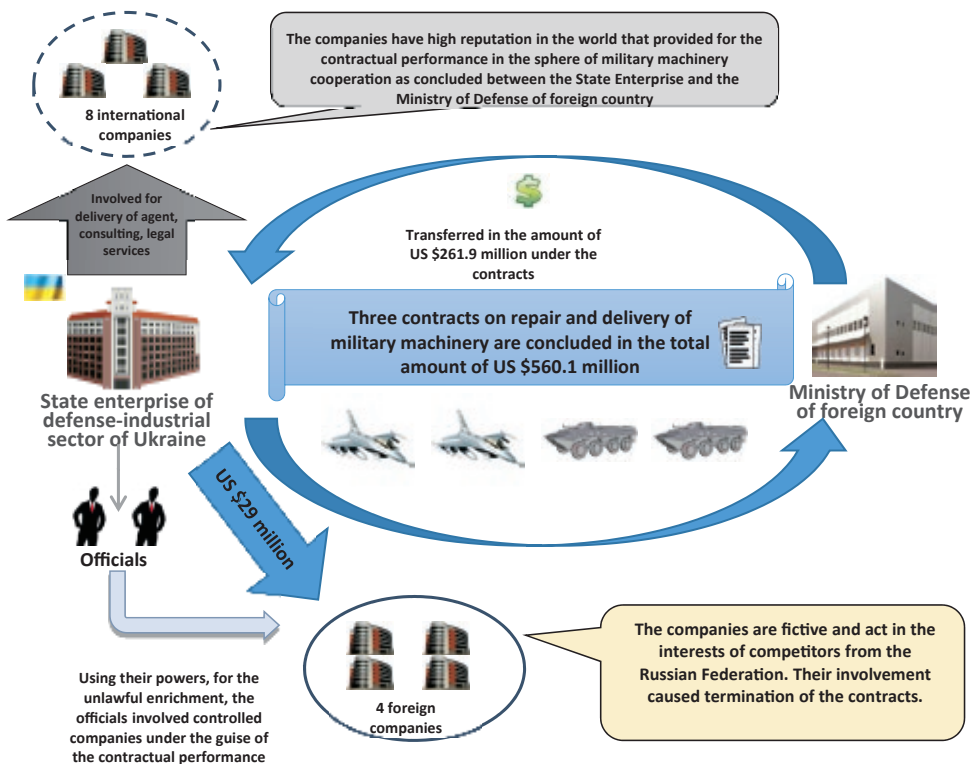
8 international companies

The companies have high reputation in the world that provided for the contractual performance in the sphere of military machinery cooperation as concluded between the State Enterprise and the Ministry of Defense of foreign country

Involved for delivery of agent, consulting, legal services

$

Transferred in the amount of US $261.9 million under the contracts

State enterprise of defense-industrial sector of Ukraine

Three contracts on repair and delivery of military machinery are concluded in the total amount of US $560.1 million

Ministry of Defense of foreign country

US $29 million

Officials

4 foreign companies

The companies are fictive and act in the interests of competitors from the Russian Federation. Their involvement caused termination of the contracts.

Using their powers, for the unlawful enrichment, the officials involved controlled companies under the guise of the contractual performance